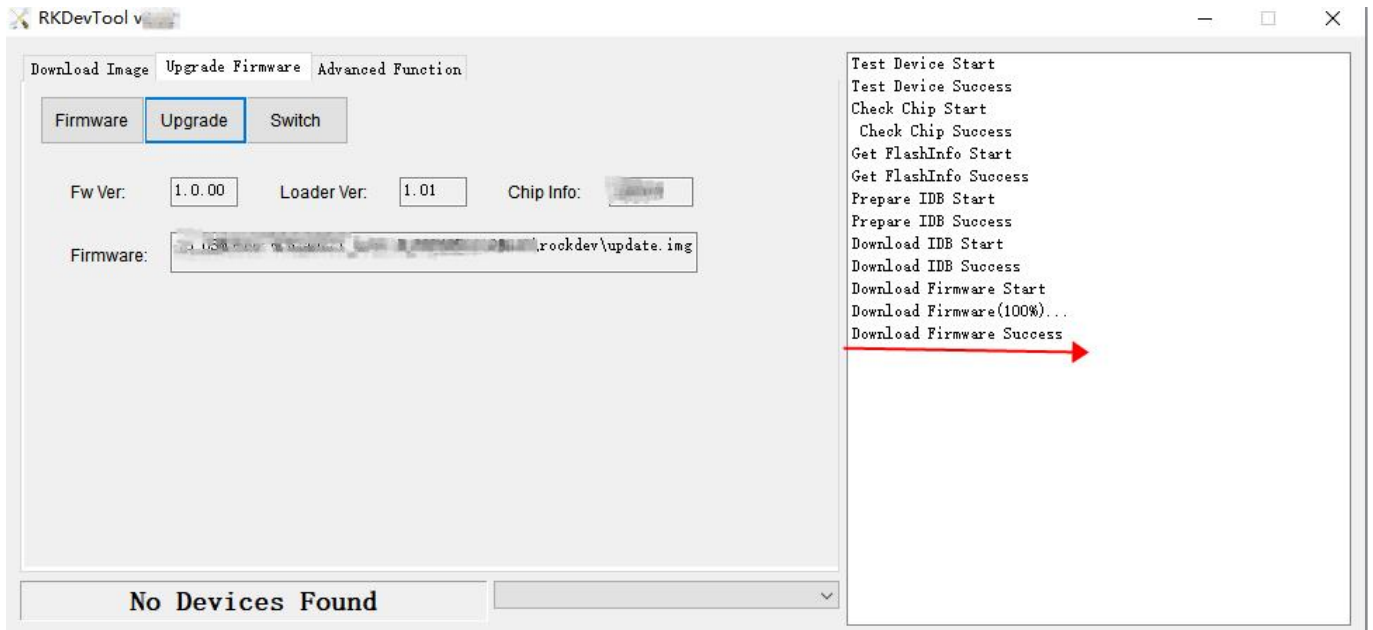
RKDevTool v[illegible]

Download Image | Upgrade Firmware | Advanced Function

Firmware | Upgrade | Switch

Fw Ver: 1.0.00 Loader Ver: 1.01 Chip Info: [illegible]

Firmware: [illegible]\rockdev\update.img

No Devices Found

Test Device Start
Test Device Success
Check Chip Start
Check Chip Success
Get FlashInfo Start
Get FlashInfo Success
Prepare IDB Start
Prepare IDB Success
Download IDB Start
Download IDB Success
Download Firmware Start
Download Firmware(100%)...
Download Firmware Success